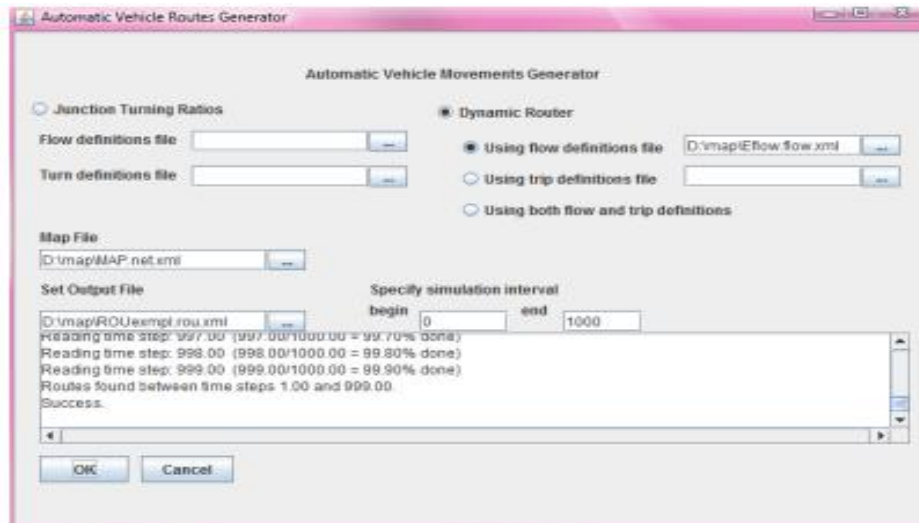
Automatic Vehicle Routes Generator

Automatic Vehicle Movements Generator

Junction Turning Ratios

Flow definitions file ...

Turn definitions file ...

Dynamic Router

Using flow definitions file D:\map\Eflow.flow.xml ...

Using trip definitions file ...

Using both flow and trip definitions

Map File

D:\map\MAP.net.xml ...

Set Output File

D:\map\ROUexmpl.rou.xml ...

Specify simulation interval

begin 0

end 1000

Reading time step: 997.00 (997.00/1000.00 = 99.70% done)
Reading time step: 998.00 (998.00/1000.00 = 99.80% done)
Reading time step: 999.00 (999.00/1000.00 = 99.90% done)
Routes found between time steps 1.00 and 999.00.
Success.

OK Cancel